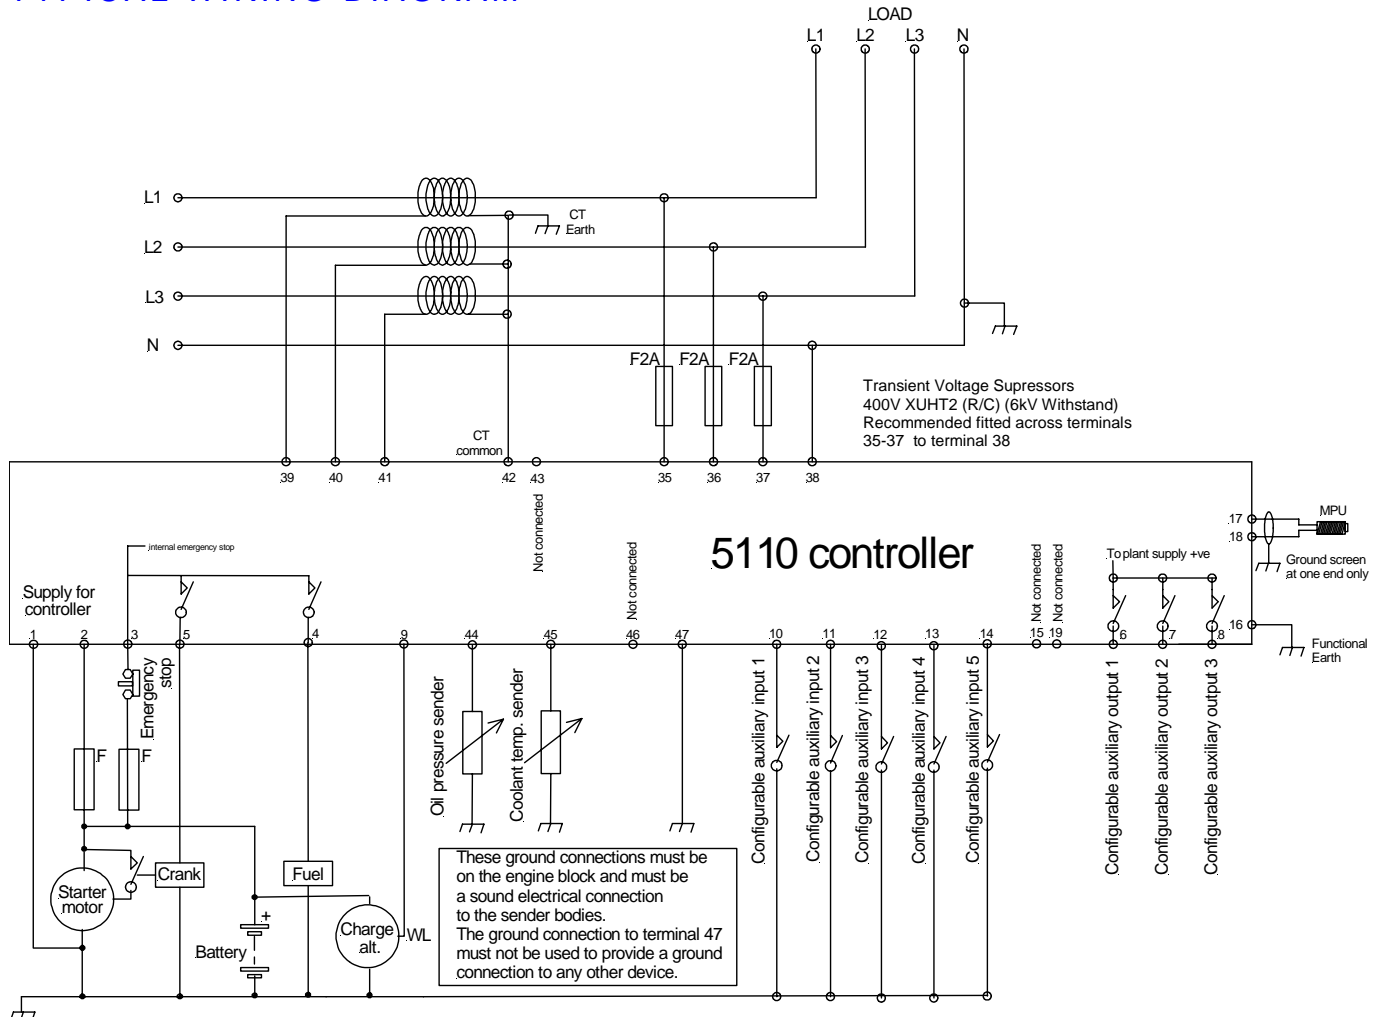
LOAD
L1 L2 L3 N

L1
L2
L3
N

CT Earth

F2A F2A F2A

Transient Voltage Supressors
400V XUHT2 (R/C) (6kV Withstand)
Recommended fitted across terminals
35-37 to terminal 38

CT common

39 40 41 42 43 35 36 37 38

Not connected

5110 controller

Not connected

Not connected Not connected

To plant supply +ve

17
18

MPU

Ground screen at one end only

internal emergency stop

Supply for controller

1 2 3 5 4 9 44 45 46 47 10 11 12 13 14 15 19 6 7 8 16

Functional Earth

Emergency stop

Oil pressure sender

Coolant temp. sender

Configurable auxiliary input 1
Configurable auxiliary input 2
Configurable auxiliary input 3
Configurable auxiliary input 4
Configurable auxiliary input 5

Configurable auxiliary output 1
Configurable auxiliary output 2
Configurable auxiliary output 3

F
F

Starter motor
Crank
Fuel
Battery
+
-
Charge alt.
WL

These ground connections must be on the engine block and must be a sound electrical connection to the sender bodies.
The ground connection to terminal 47 must not be used to provide a ground connection to any other device.